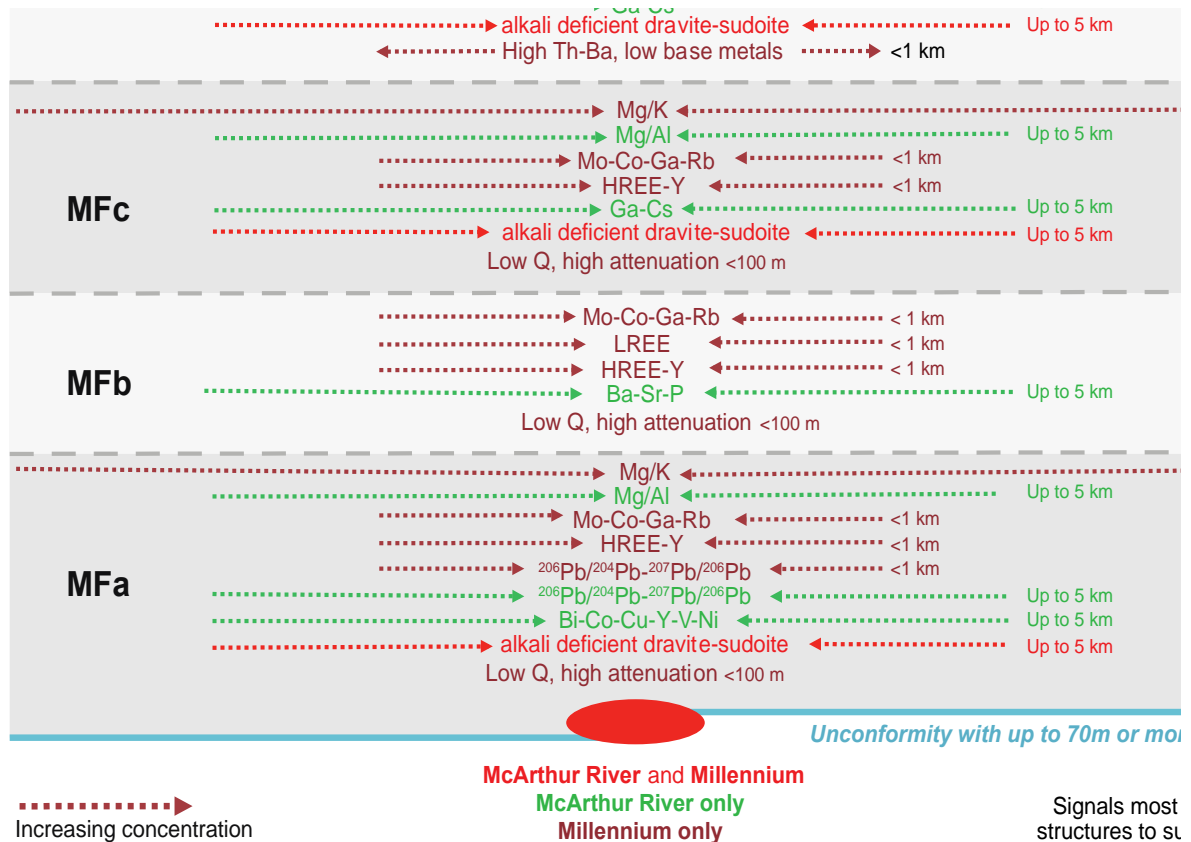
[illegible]

alkali deficient dravite-sudoite Up to 5 km

High Th-Ba, low base metals <1 km

MFc

Mg/K

Mg/Al Up to 5 km

Mo-Co-Ga-Rb <1 km

HREE-Y <1 km

Ga-Cs Up to 5 km

alkali deficient dravite-sudoite Up to 5 km

Low Q, high attenuation <100 m

MFb

Mo-Co-Ga-Rb < 1 km

LREE < 1 km

HREE-Y < 1 km

Ba-Sr-P Up to 5 km

Low Q, high attenuation <100 m

MFa

Mg/K

Mg/Al Up to 5 km

Mo-Co-Ga-Rb <1 km

HREE-Y <1 km

$^{206}Pb/^{204}Pb-^{207}Pb/^{206}Pb$ <1 km

$^{206}Pb/^{204}Pb-^{207}Pb/^{206}Pb$ Up to 5 km

Bi-Co-Cu-Y-V-Ni Up to 5 km

alkali deficient dravite-sudoite Up to 5 km

Low Q, high attenuation <100 m

Unconformity with up to 70m or mo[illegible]

Increasing concentration

McArthur River and Millennium

McArthur River only

Millennium only

Signals most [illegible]

structures to su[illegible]